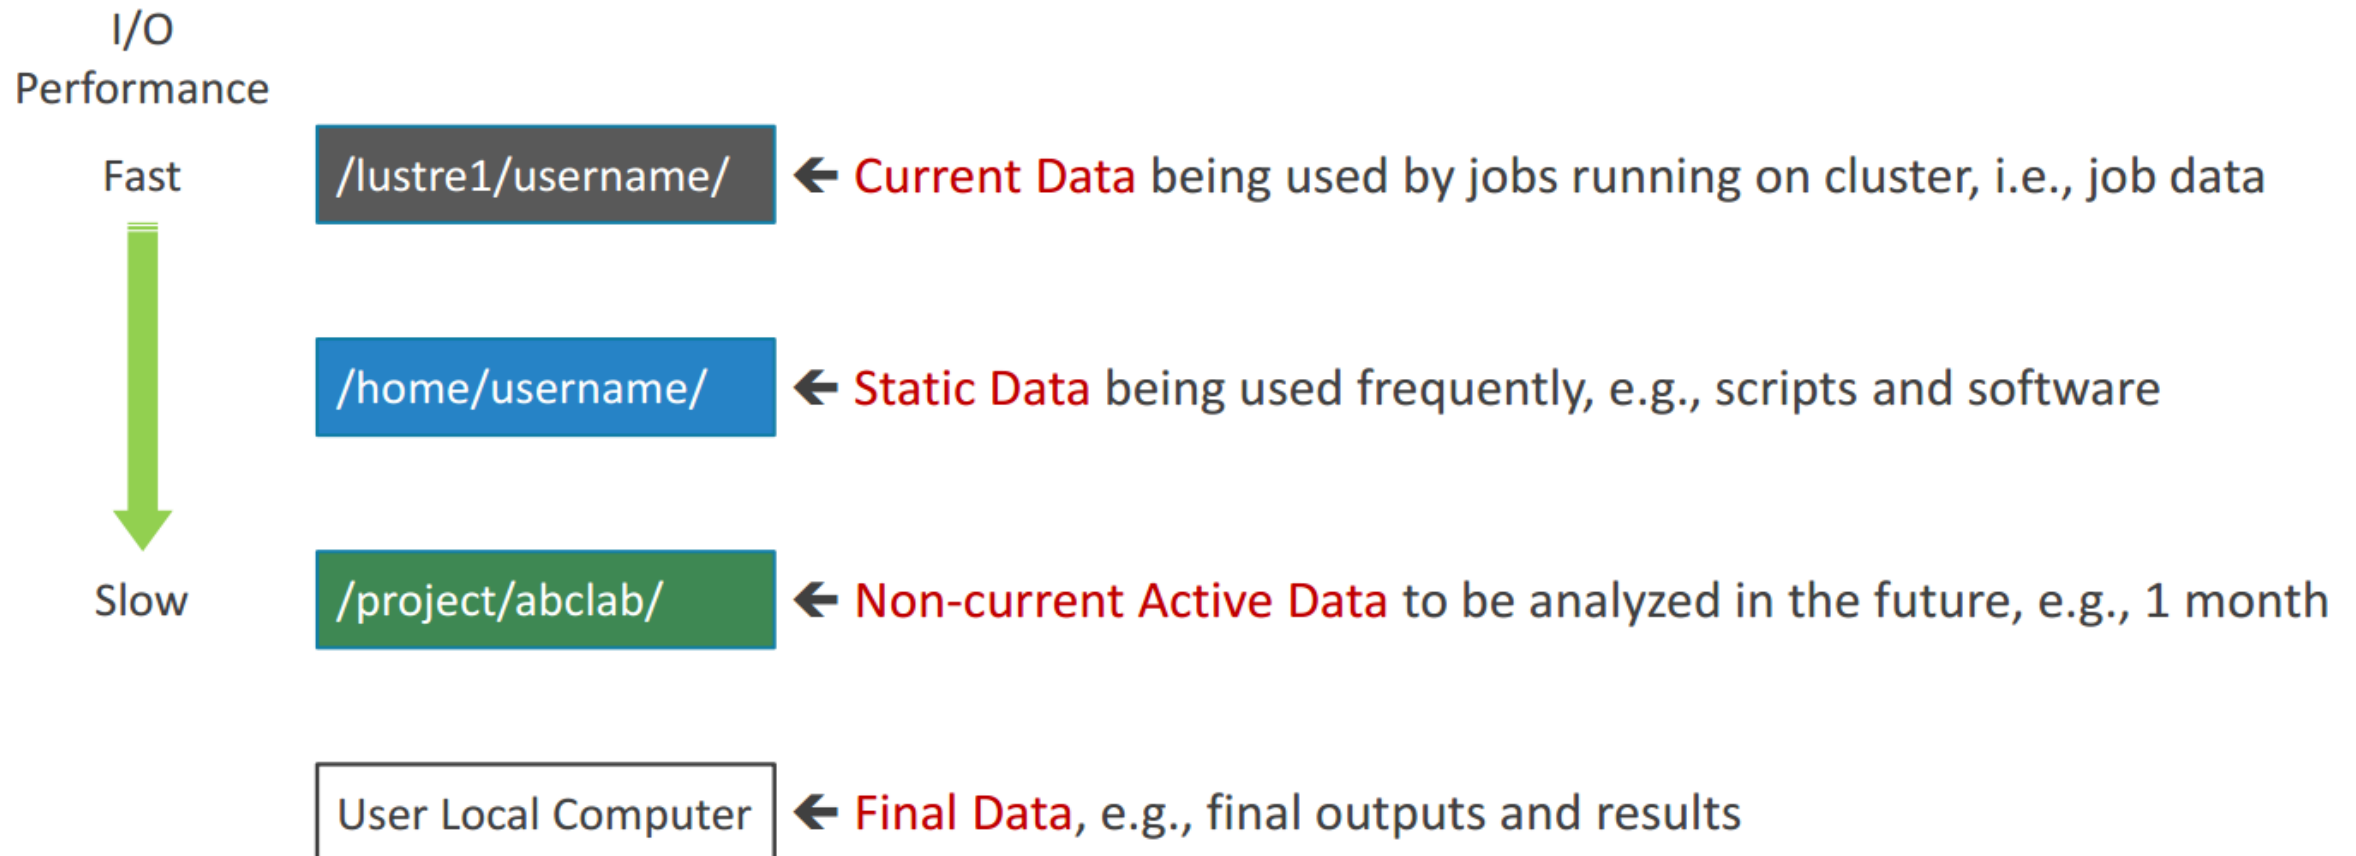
I/O
Performance

Fast

Slow

/lustre1/username/ ← Current Data being used by jobs running on cluster, i.e., job data

/home/username/ ← Static Data being used frequently, e.g., scripts and software

/project/abclab/ ← Non-current Active Data to be analyzed in the future, e.g., 1 month

User Local Computer ← Final Data, e.g., final outputs and results